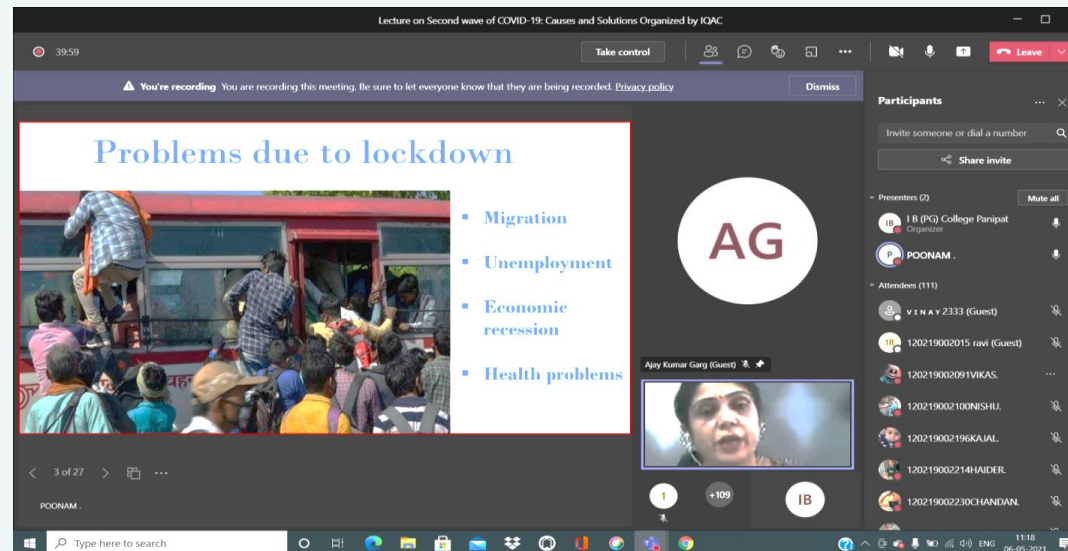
Lecture on Second wave of COVID-19: Causes and Solutions Organized by IQAC

39:59

Take control

Leave

You're recording You are recording this meeting. Be sure to let everyone know that they are being recorded. Privacy policy

Dismiss

Participants

Invite someone or dial a number

Share invite

Presenters (2)

Mute all

I B (PG) College Panipat
Organizer

POONAM .

Attendees (111)

V I N A Y 2333 (Guest)

120219002015 ravi (Guest)

120219002091VIKAS.

120219002100NISHU.

120219002196KAJAL.

120219002214HAIDER.

120219002230CHANDAN.

Problems due to lockdown

- Migration
- Unemployment
- Economic recession
- Health problems

AG

Ajay Kumar Garg (Guest)

3 of 27

POONAM .

1

+109

IB

Type here to search

ENG

11:18
06-05-2021